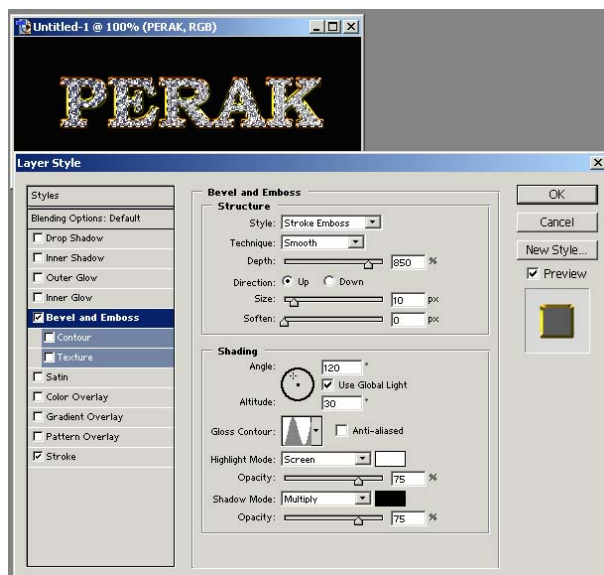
Untitled-1 @ 100% (PERAK, RGB)

PERAK

Layer Style

Styles
Blending Options: Default
Drop Shadow
Inner Shadow
Outer Glow
Inner Glow
Bevel and Emboss
Contour
Texture
Satin
Color Overlay
Gradient Overlay
Pattern Overlay
Stroke

Bevel and Emboss
Structure
Style: Stroke Emboss
Technique: Smooth
Depth: 850 %
Direction: Up Down
Size: 10 px
Soften: 0 px

Shading
Angle: 120 °
Use Global Light
Altitude: 30 °
Gloss Contour: Anti-aliased
Highlight Mode: Screen
Opacity: 75 %
Shadow Mode: Multiply
Opacity: 75 %

OK
Cancel
New Style...
Preview